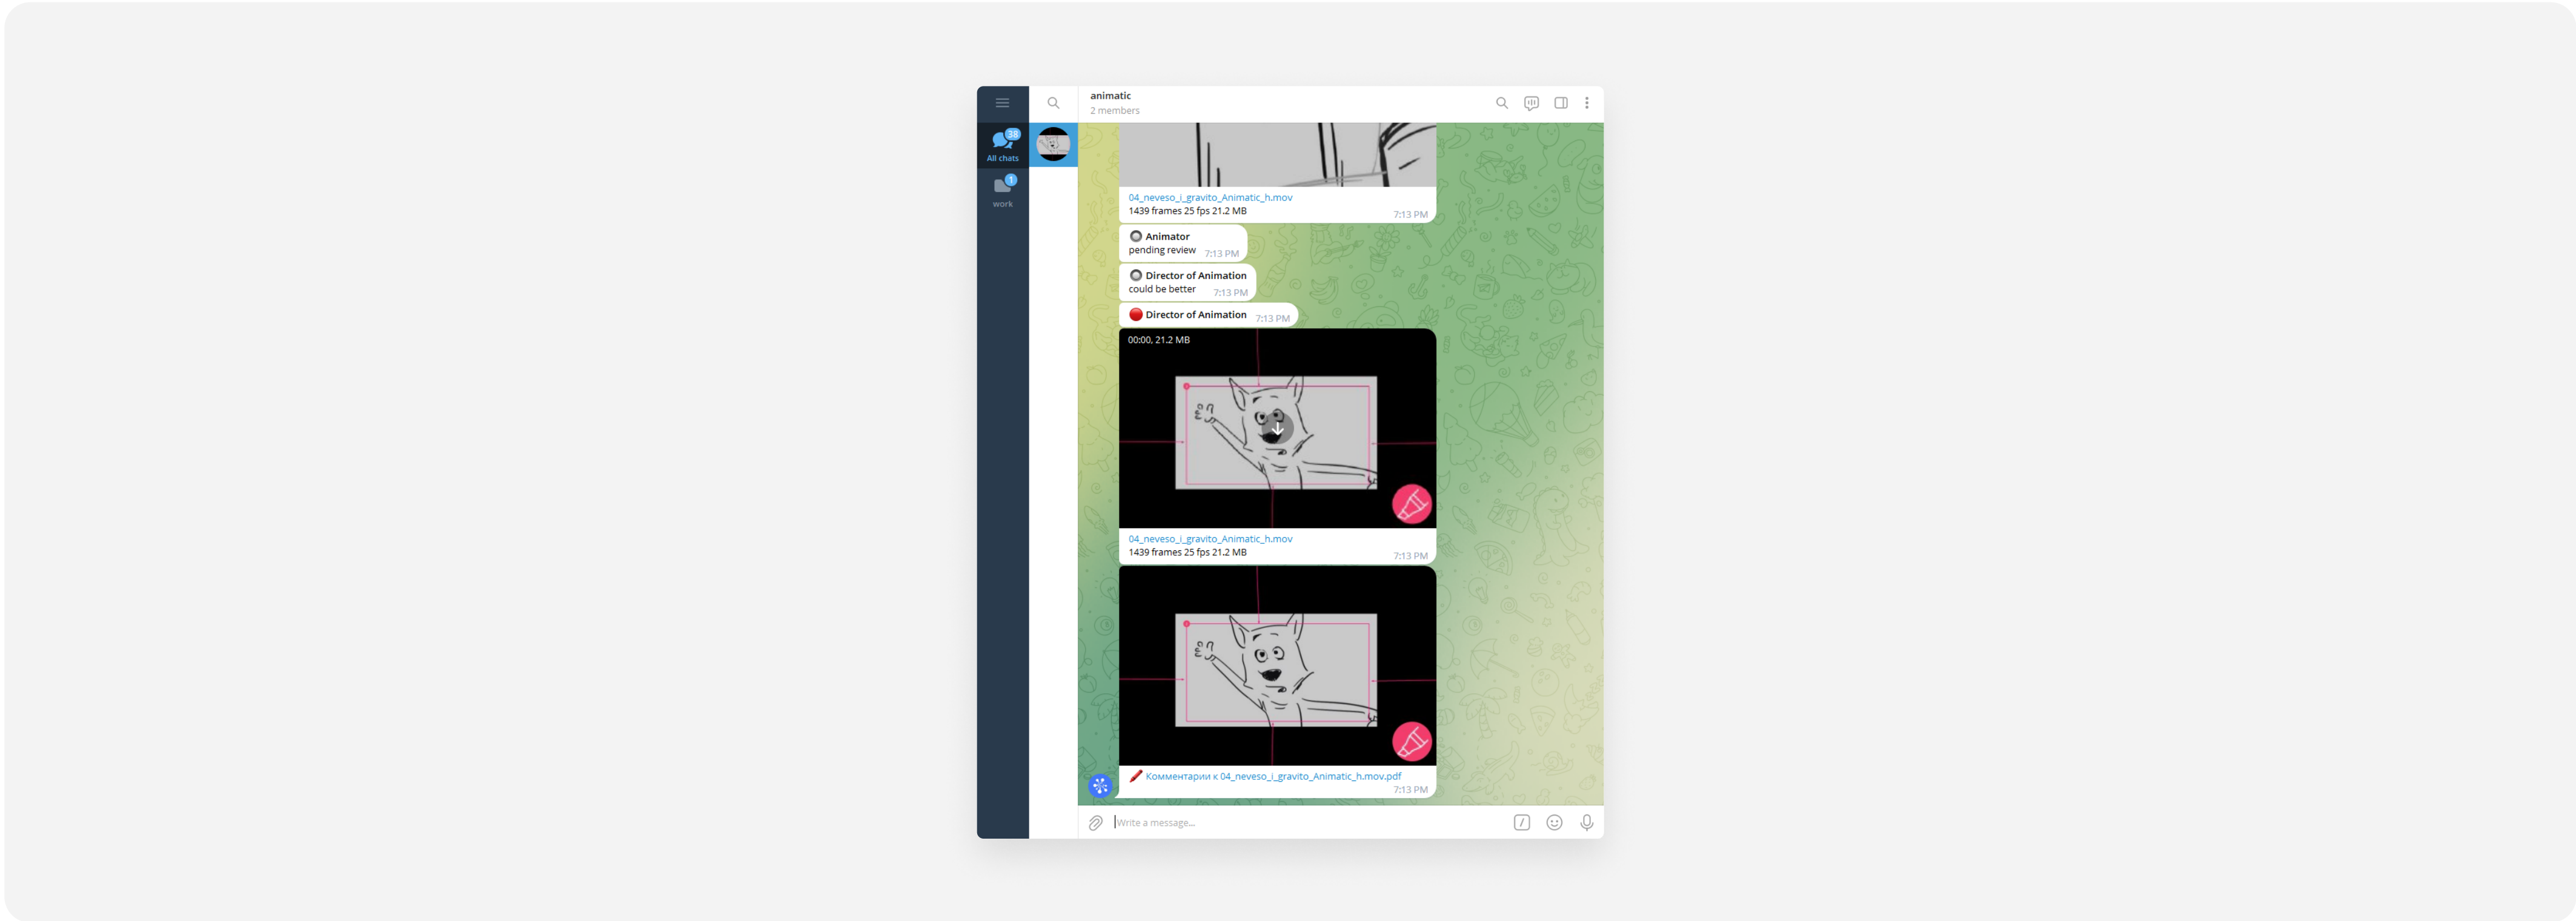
animatic
2 members

38
All chats
1
work

04_neveso_i_gravito_Animatic_h.mov
1439 frames 25 fps 21.2 MB
7:13 PM

Animator
pending review 7:13 PM

Director of Animation
could be better 7:13 PM

Director of Animation 7:13 PM

00:00, 21.2 MB

04_neveso_i_gravito_Animatic_h.mov
1439 frames 25 fps 21.2 MB
7:13 PM

Комментарии к 04_neveso_i_gravito_Animatic_h.mov.pdf
7:13 PM

Write a message...